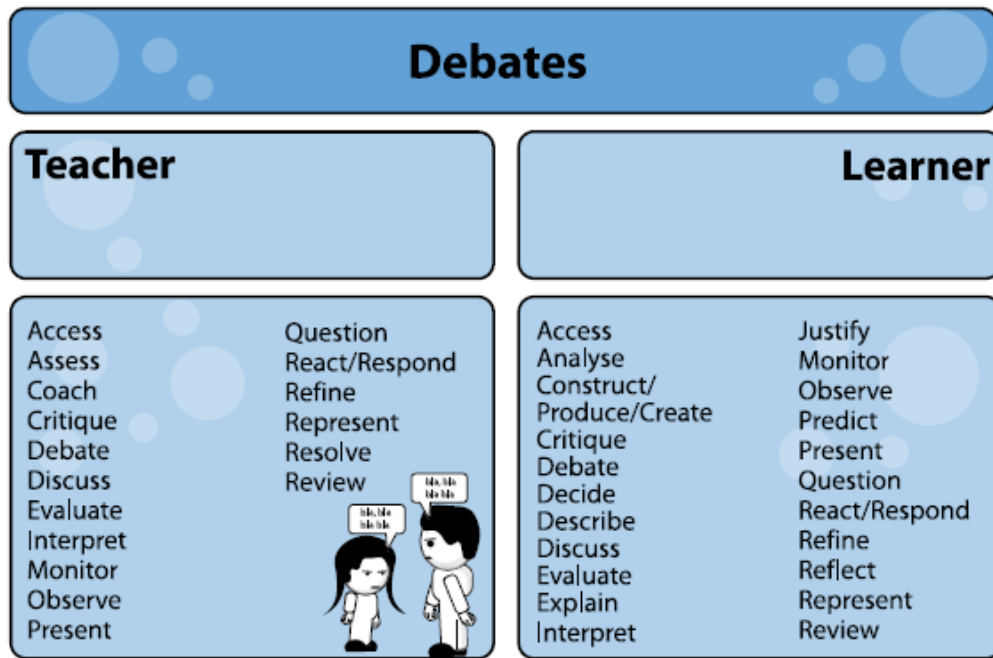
Debates

Teacher

Learner

Access
Assess
Coach
Critique
Debate
Discuss
Evaluate
Interpret
Monitor
Observe
Present

Question
React/Respond
Refine
Represent
Resolve
Review

bla, bla bla bla

bla, bla bla bla

Access
Analyse
Construct/ Produce/Create
Critique
Debate
Decide
Describe
Discuss
Evaluate
Explain
Interpret

Justify
Monitor
Observe
Predict
Present
Question
React/Respond
Refine
Reflect
Represent
Review